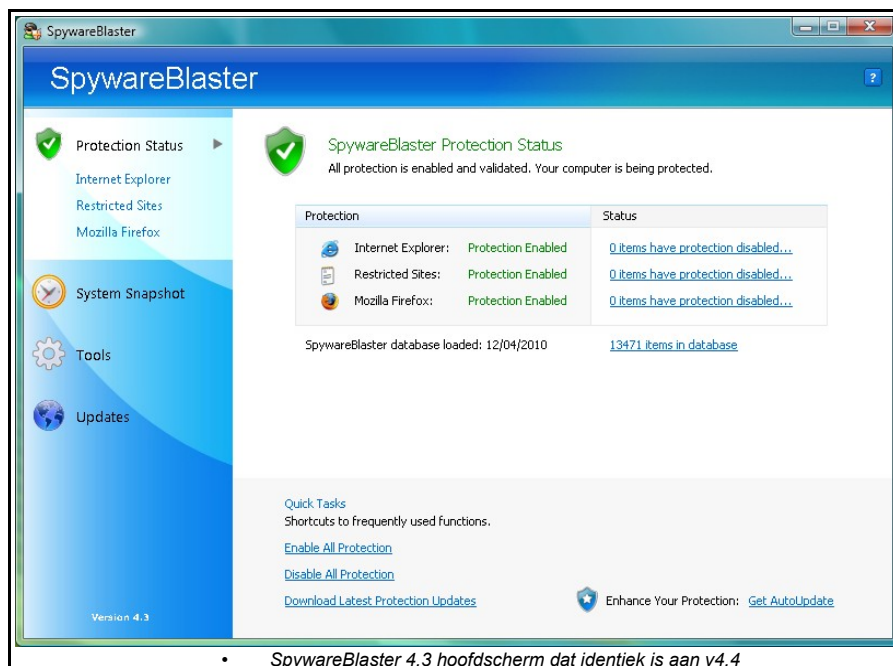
SpywareBlaster

SpywareBlaster

?

Protection Status

Internet Explorer

Restricted Sites

Mozilla Firefox

System Snapshot

Tools

Updates

Version 4.3

SpywareBlaster Protection Status

All protection is enabled and validated. Your computer is being protected.

| Protection | | Status |
|---|---|---|
| Internet Explorer: | Protection Enabled | 0 items have protection disabled... |
| Restricted Sites: | Protection Enabled | 0 items have protection disabled... |
| Mozilla Firefox: | Protection Enabled | 0 items have protection disabled... |

SpywareBlaster database loaded: 12/04/2010

13471 items in database

Quick Tasks

Shortcuts to frequently used functions.

Enable All Protection

Disable All Protection

Download Latest Protection Updates

Enhance Your Protection: Get AutoUpdate

• SpywareBlaster 4.3 hoofdscherm dat identiek is aan v4.4